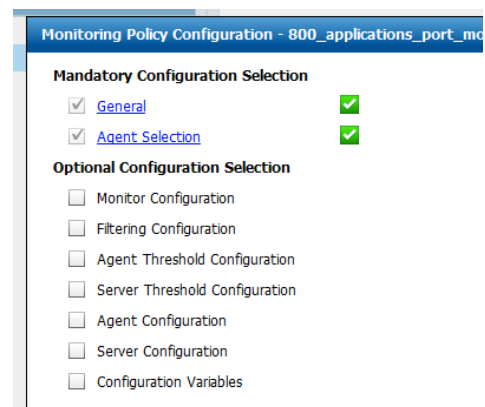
Monitoring Policy Configuration - 800_applications_port_mo

Mandatory Configuration Selection

General

Agent Selection

Optional Configuration Selection

Monitor Configuration

Filtering Configuration

Agent Threshold Configuration

Server Threshold Configuration

Agent Configuration

Server Configuration

Configuration Variables